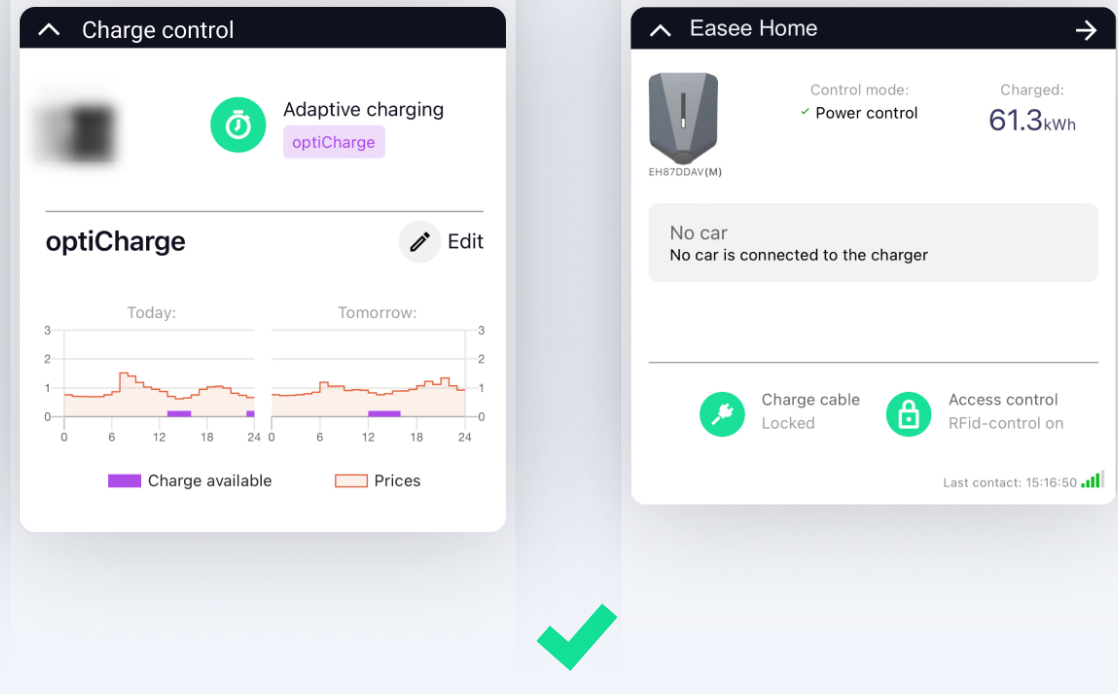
Charge control

Adaptive charging
optiCharge

optiCharge
Edit

Today:
Tomorrow:

3
2
1
0
0 6 12 18 24
0 6 12 18 24
3
2
1
0

Charge available
Prices

Easee Home

EH87DDAV(M)

Control mode:
✓ Power control

Charged:
61.3kWh

No car
No car is connected to the charger

Charge cable
Locked

Access control
RFid-control on

Last contact: 15:16:50